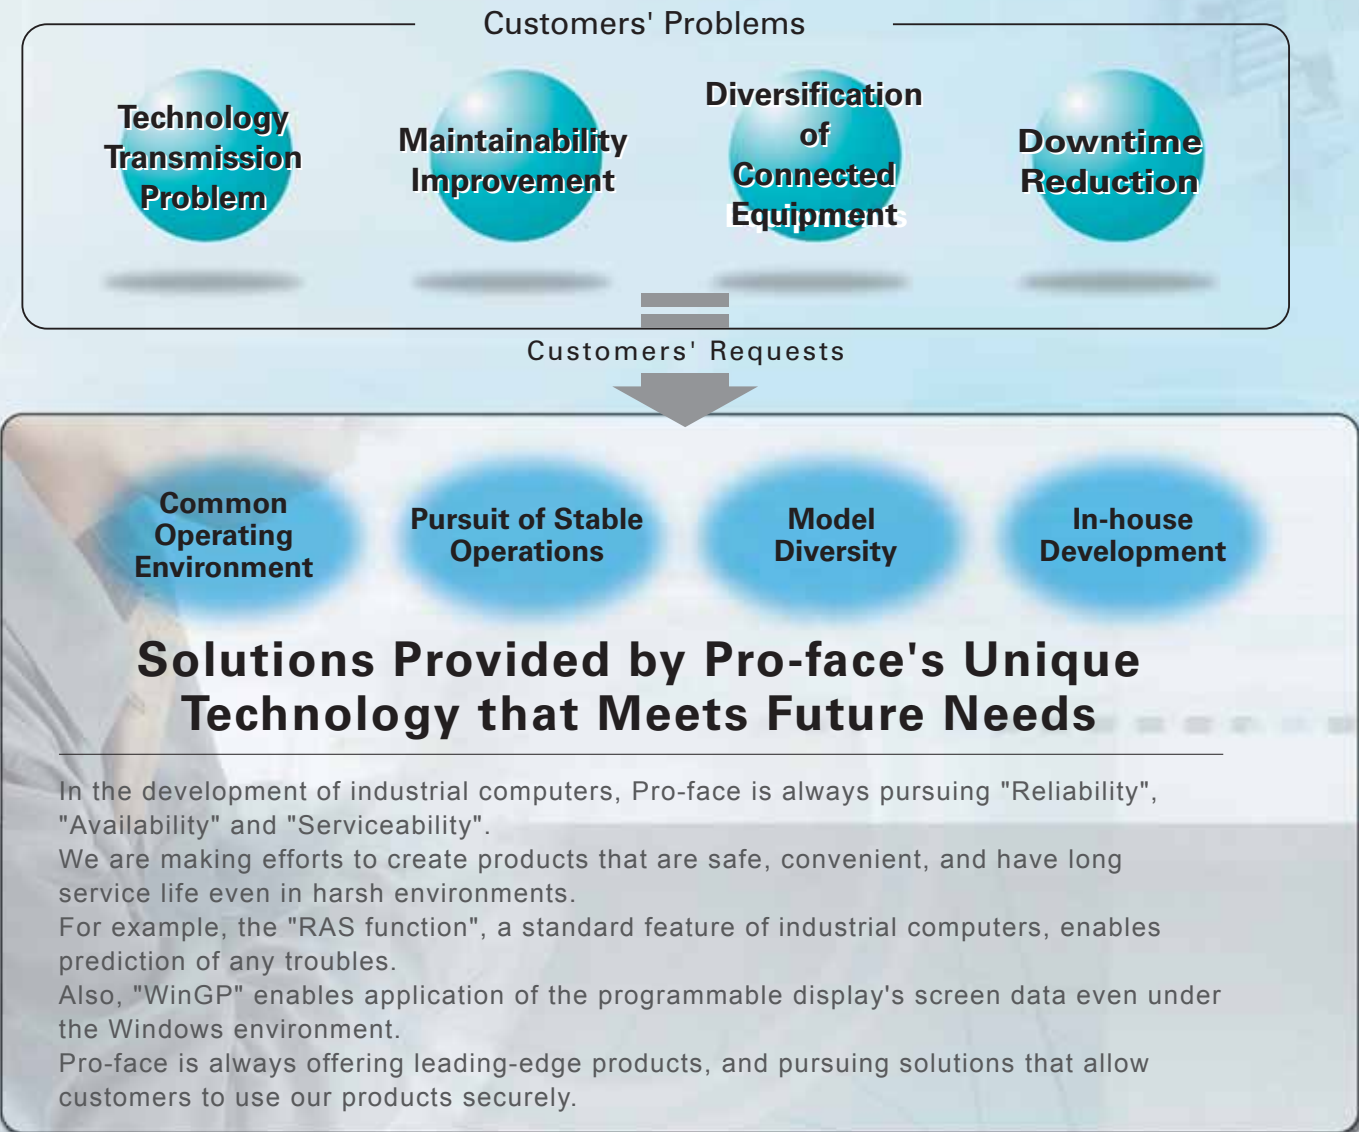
Customers' Problems

Technology Transmission Problem

Maintainability Improvement

Diversification of Connected Equipment

Downtime Reduction

Customers' Requests

Common Operating Environment

Pursuit of Stable Operations

Model Diversity

In-house Development

Solutions Provided by Pro-face's Unique Technology that Meets Future Needs

In the development of industrial computers, Pro-face is always pursuing "Reliability", "Availability" and "Serviceability".
We are making efforts to create products that are safe, convenient, and have long service life even in harsh environments.
For example, the "RAS function", a standard feature of industrial computers, enables prediction of any troubles.
Also, "WinGP" enables application of the programmable display's screen data even under the Windows environment.
Pro-face is always offering leading-edge products, and pursuing solutions that allow customers to use our products securely.